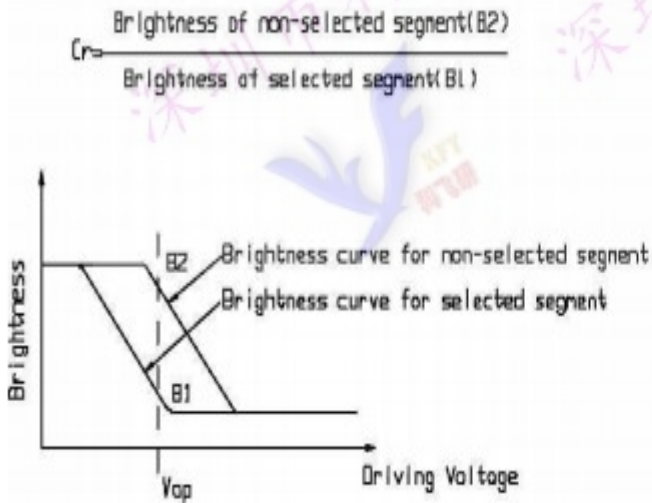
$Cr = \frac{\text{Brightness of non-selected segnent(B2)}}{\text{Brightness of selected segnent(B1)}}$

Brightness

B2

Brightness curve for non-selected segnent

Brightness curve for selected segnent

B1

Vop

Driving Voltage